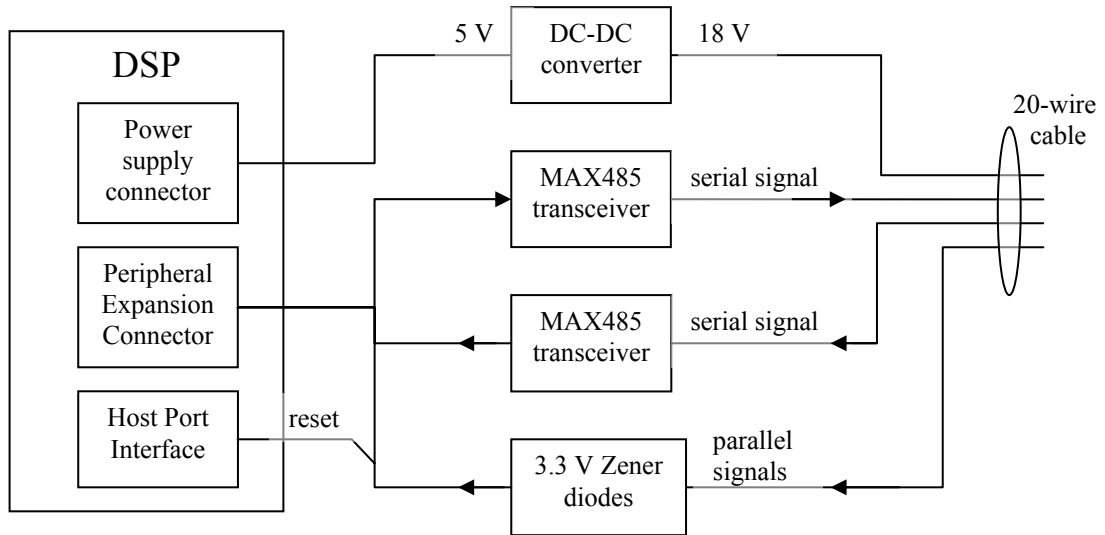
DSP

Power supply connector

Peripheral Expansion Connector

Host Port Interface

5 V

DC-DC converter

18 V

20-wire cable

MAX485 transceiver

serial signal

MAX485 transceiver

serial signal

reset

3.3 V Zener diodes

parallel signals